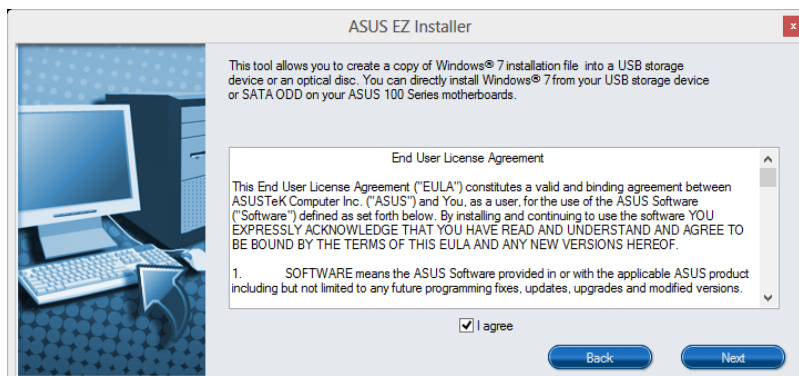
ASUS EZ Installer

x

This tool allows you to create a copy of Windows® 7 installation file into a USB storage device or an optical disc. You can directly install Windows® 7 from your USB storage device or SATA ODD on your ASUS 100 Series motherboards.

End User License Agreement

This End User License Agreement ("EULA") constitutes a valid and binding agreement between ASUSTeK Computer Inc. ("ASUS") and You, as a user, for the use of the ASUS Software ("Software") defined as set forth below. By installing and continuing to use the software YOU EXPRESSLY ACKNOWLEDGE THAT YOU HAVE READ AND UNDERSTAND AND AGREE TO BE BOUND BY THE TERMS OF THIS EULA AND ANY NEW VERSIONS HEREOF.

1. SOFTWARE means the ASUS Software provided in or with the applicable ASUS product including but not limited to any future programming fixes, updates, upgrades and modified versions.

I agree

Back

Next